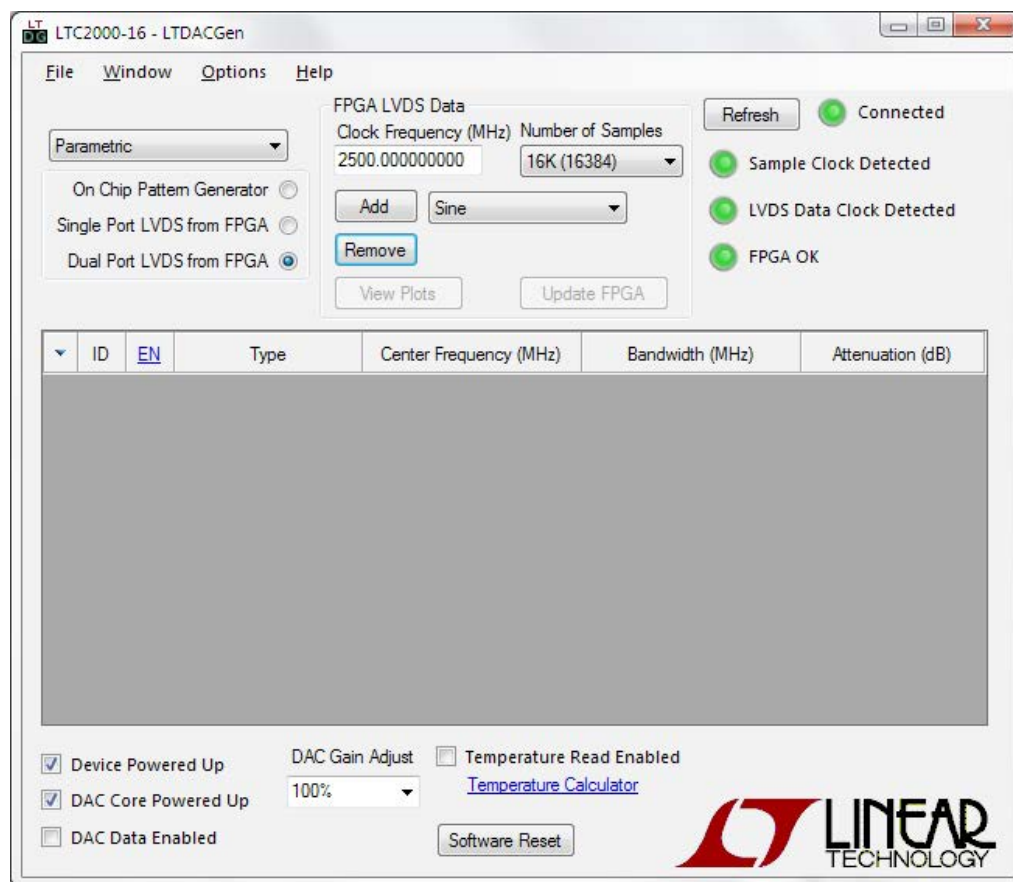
LTC2000-16 - LTDACGen

File Window Options Help

Parametric

On Chip Pattern Generator
Single Port LVDS from FPGA
Dual Port LVDS from FPGA

FPGA LVDS Data
Clock Frequency (MHz)
2500.000000000
Number of Samples
16K (16384)
Add
Sine
Remove
View Plots
Update FPGA

Refresh
Connected
Sample Clock Detected
LVDS Data Clock Detected
FPGA OK

| ID | EN | Type | Center Frequency (MHz) | Bandwidth (MHz) | Attenuation (dB) |
|---|---|---|---|---|---|

Device Powered Up
DAC Core Powered Up
DAC Data Enabled

DAC Gain Adjust
100%

Temperature Read Enabled
Temperature Calculator

Software Reset

LINEAR TECHNOLOGY